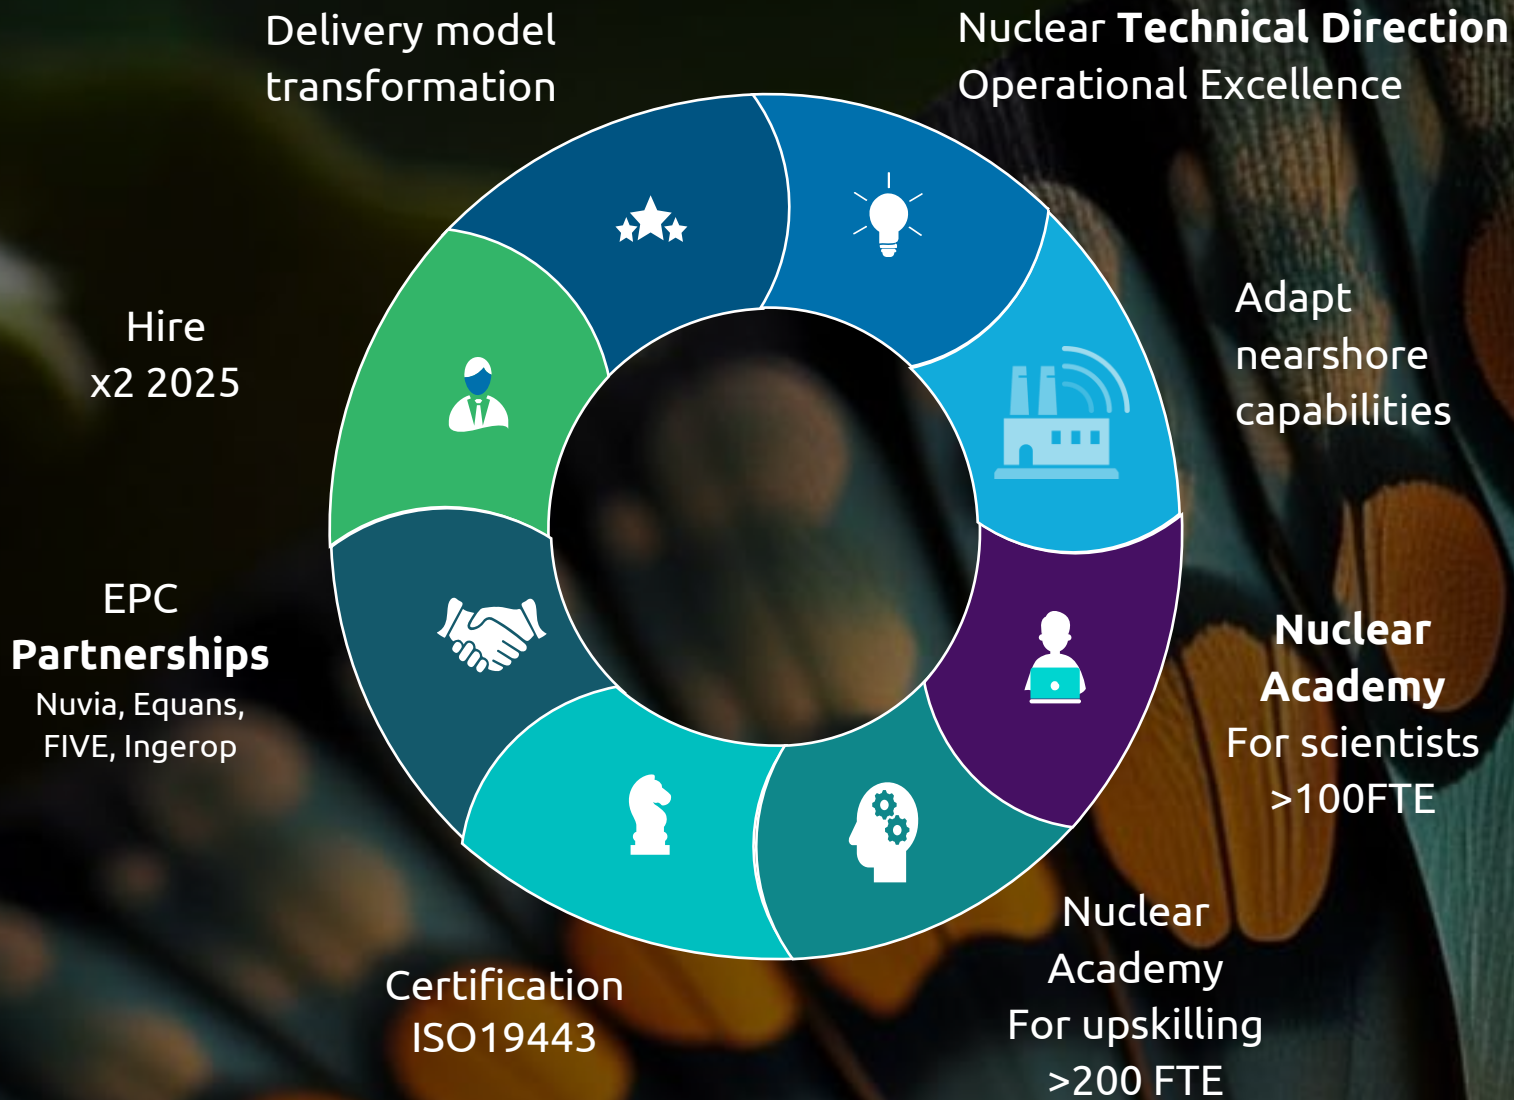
Delivery model transformation

Nuclear **Technical Direction** Operational Excellence

Adapt nearshore capabilities

**Nuclear Academy** For scientists >100FTE

Nuclear Academy For upskilling >200 FTE

Certification ISO19443

EPC **Partnerships** Nuvia, Equans, FIVE, Ingerop

Hire x2 2025